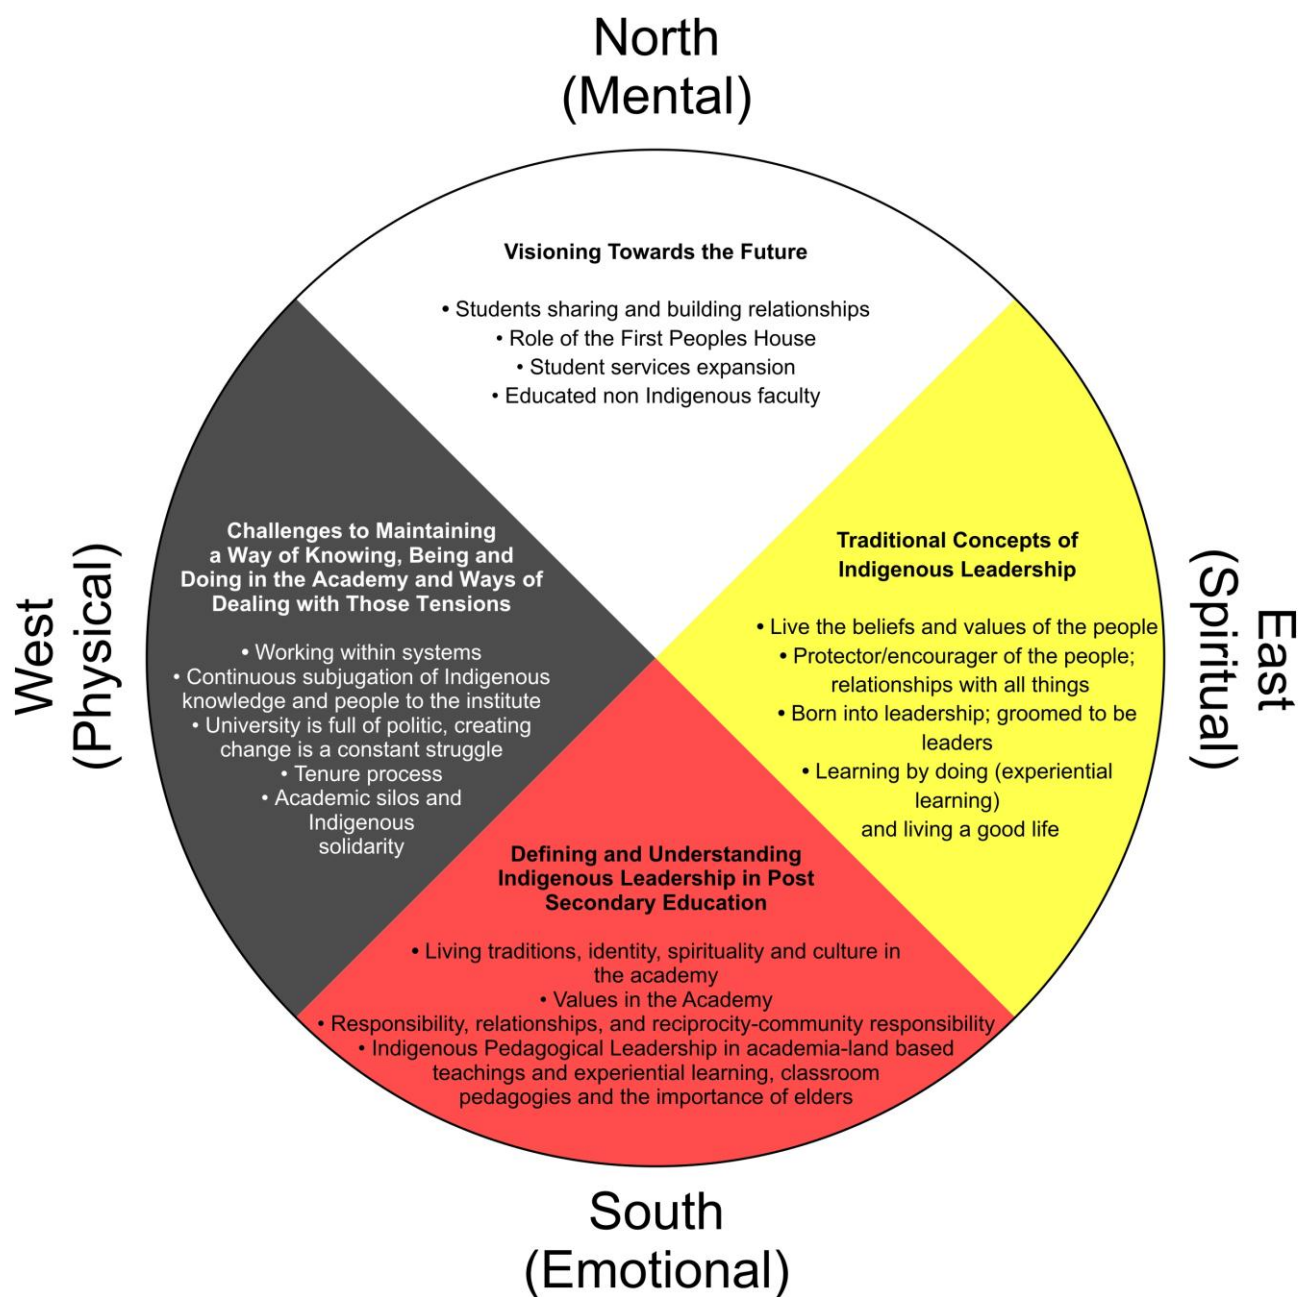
North
(Mental)

Visioning Towards the Future

• Students sharing and building relationships
• Role of the First Peoples House
• Student services expansion
• Educated non Indigenous faculty

West
(Physical)

Challenges to Maintaining a Way of Knowing, Being and Doing in the Academy and Ways of Dealing with Those Tensions

• Working within systems
• Continuous subjugation of Indigenous knowledge and people to the institute
• University is full of politic, creating change is a constant struggle
• Tenure process
• Academic silos and Indigenous solidarity

East
(Spiritual)

Traditional Concepts of Indigenous Leadership

• Live the beliefs and values of the people
• Protector/encourager of the people; relationships with all things
• Born into leadership; groomed to be leaders
• Learning by doing (experiential learning)
and living a good life

Defining and Understanding Indigenous Leadership in Post Secondary Education

• Living traditions, identity, spirituality and culture in the academy
• Values in the Academy
• Responsibility, relationships, and reciprocity-community responsibility
• Indigenous Pedagogical Leadership in academia-land based teachings and experiential learning, classroom pedagogies and the importance of elders

South
(Emotional)